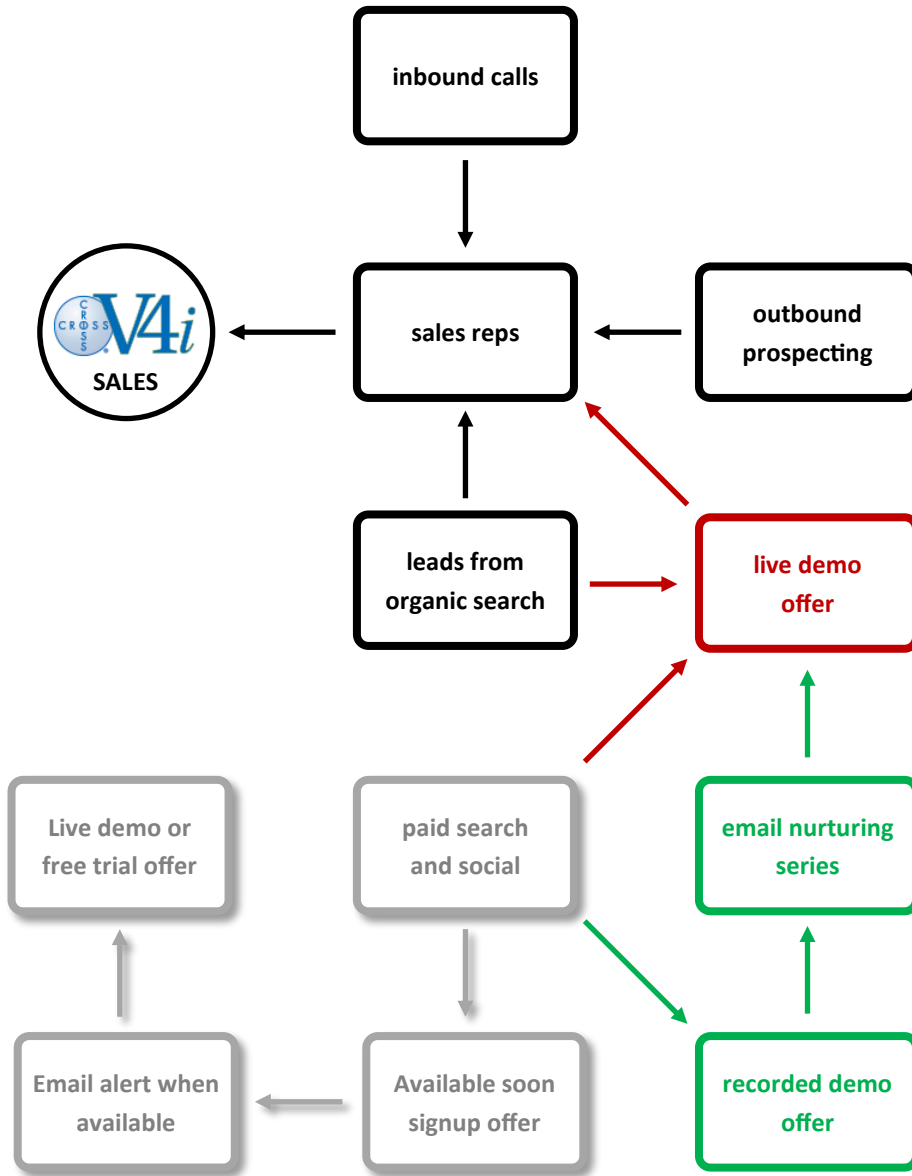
inbound calls

CROSS CROSS V4i
SALES

sales reps

outbound prospecting

leads from organic search

live demo offer

Live demo or free trial offer

paid search and social

email nurturing series

Email alert when available

Available soon signup offer

recorded demo offer